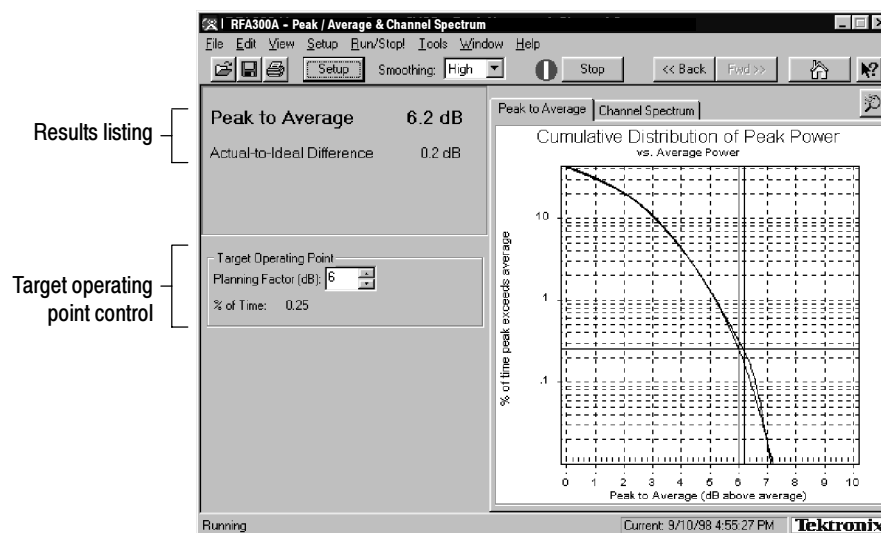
Results listing

Target operating point control

RFA300A - Peak / Average & Channel Spectrum

File Edit View Setup Run/Stop! Tools Window Help

Setup Smoothing: High Stop << Back Fwd >>

Peak to Average 6.2 dB

Actual-to-Ideal Difference 0.2 dB

Target Operating Point

Planning Factor (dB): 6

% of Time: 0.25

Peak to Average | Channel Spectrum

Cumulative Distribution of Peak Power
vs. Average Power

10

1

.1

% of time peak exceeds average

0 1 2 3 4 5 6 7 8 9 10

Peak to Average (dB above average)

Running

Current: 9/10/98 4:55:27 PM Tektronix